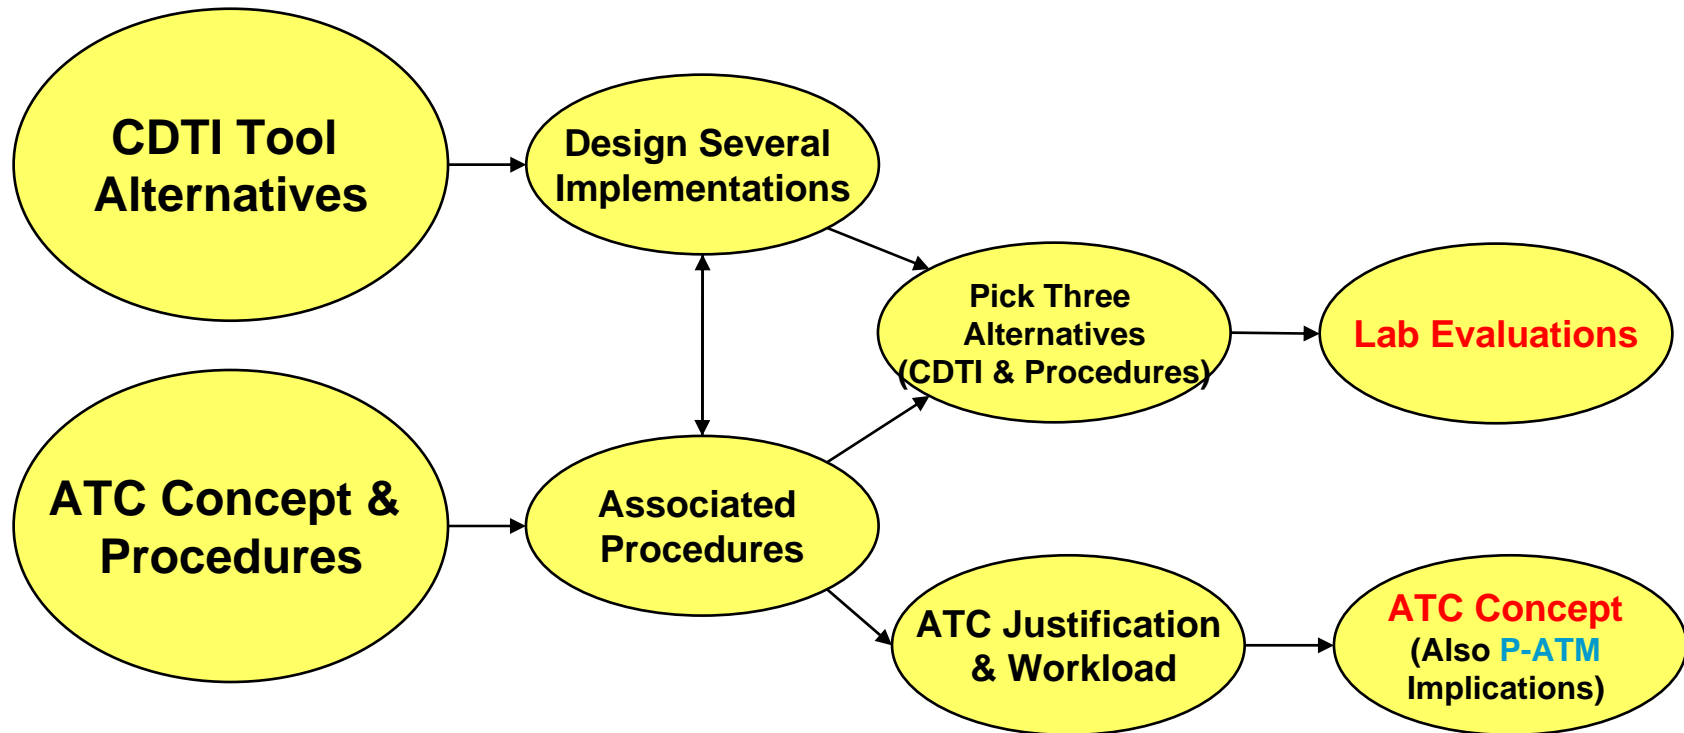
CDTI Tool Alternatives

Design Several Implementations

Pick Three Alternatives (CDTI & Procedures)

Lab Evaluations

ATC Concept & Procedures

Associated Procedures

ATC Justification & Workload

ATC Concept (Also P-ATM Implications)